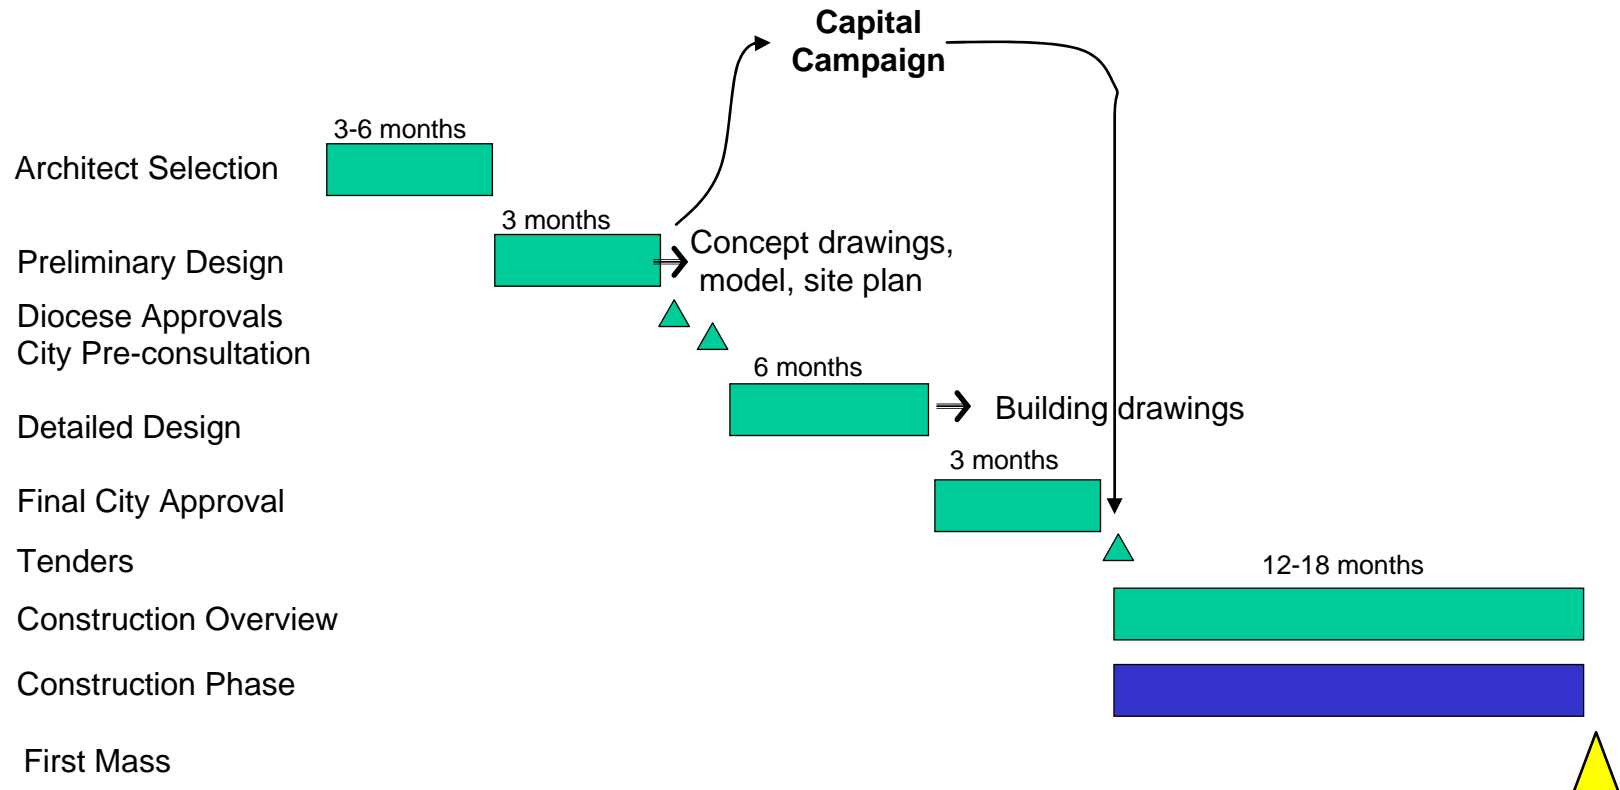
Capital Campaign

3-6 months

Architect Selection

3 months

Preliminary Design

Concept drawings, model, site plan

Diocese Approvals

City Pre-consultation

6 months

Detailed Design

Building drawings

3 months

Final City Approval

Tenders

12-18 months

Construction Overview

Construction Phase

First Mass